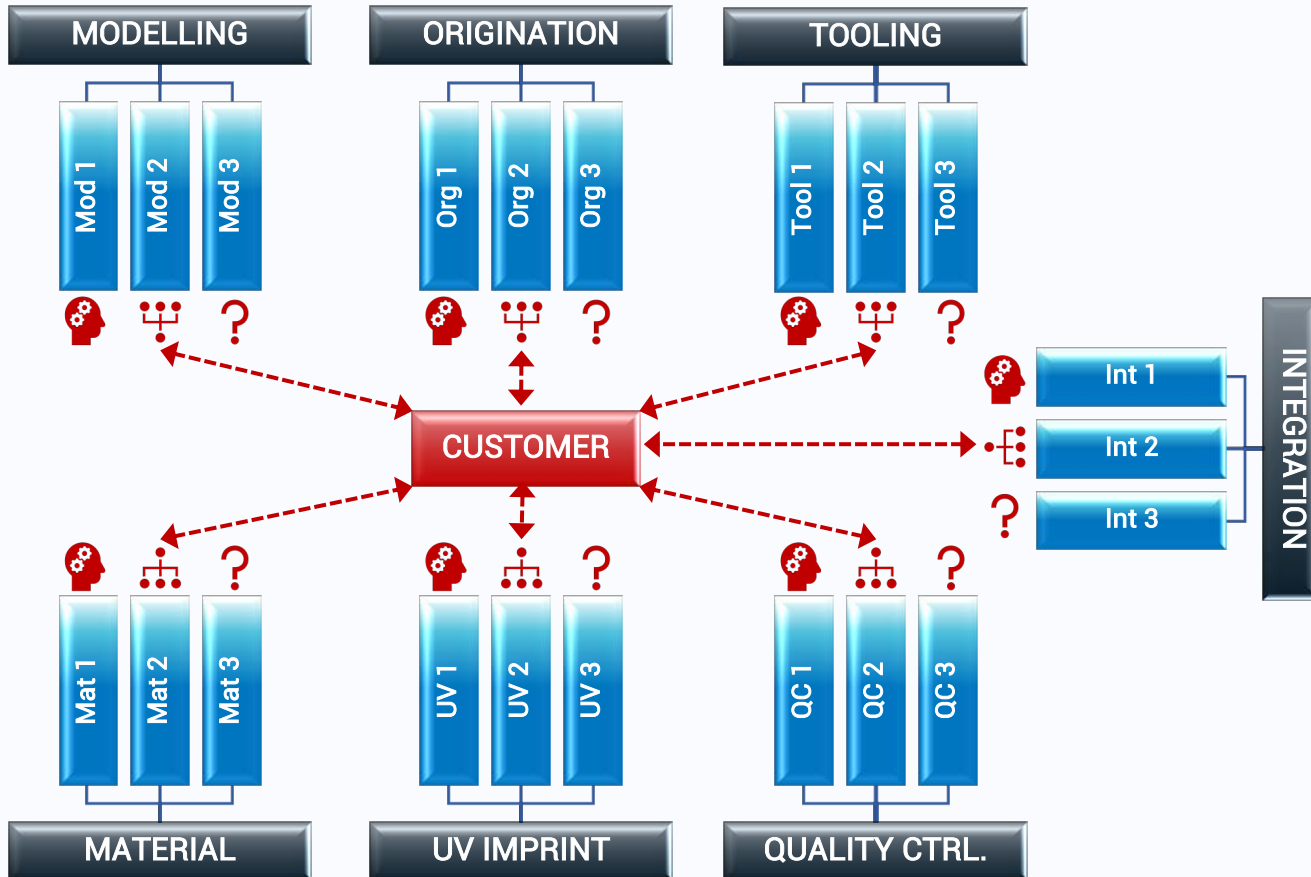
MODELLING

Mod 1
Mod 2
Mod 3

?

ORIGINATION

Org 1
Org 2
Org 3

?

TOOLING

Tool 1
Tool 2
Tool 3

?

INTEGRATION

Int 1
Int 2
Int 3

?

CUSTOMER

?

Mat 1
Mat 2
Mat 3

MATERIAL

?

UV 1
UV 2
UV 3

UV IMPRINT

?

QC 1
QC 2
QC 3

QUALITY CTRL.